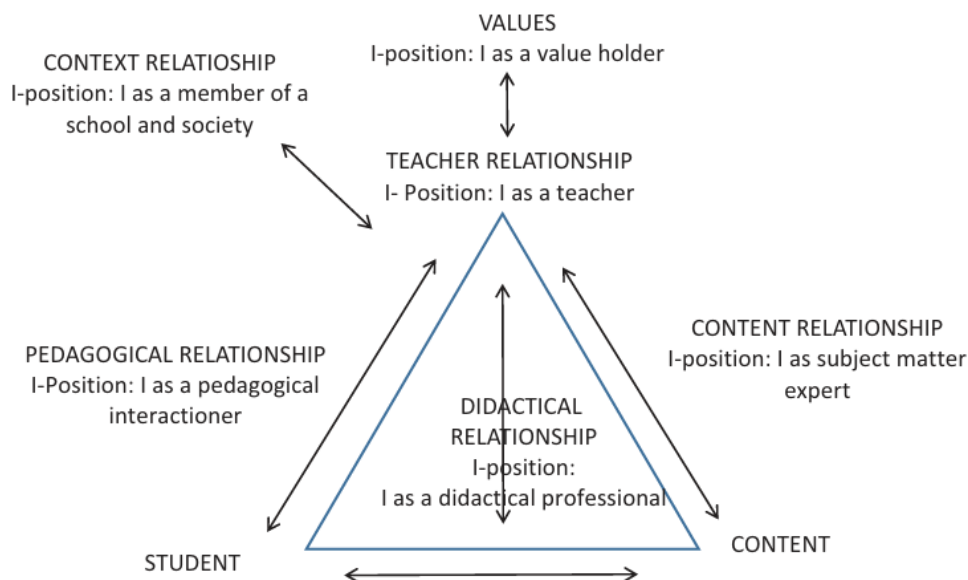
VALUES
I-position: I as a value holder

CONTEXT RELATIOSHIP
I-position: I as a member of a school and society

TEACHER RELATIONSHIP
I- Position: I as a teacher

CONTENT RELATIONSHIP
I-position: I as subject matter expert

PEDAGOGICAL RELATIONSHIP
I-Position: I as a pedagogical interactioner

DIDACTICAL RELATIONSHIP
I-position:
I as a didactical professional

STUDENT

CONTENT